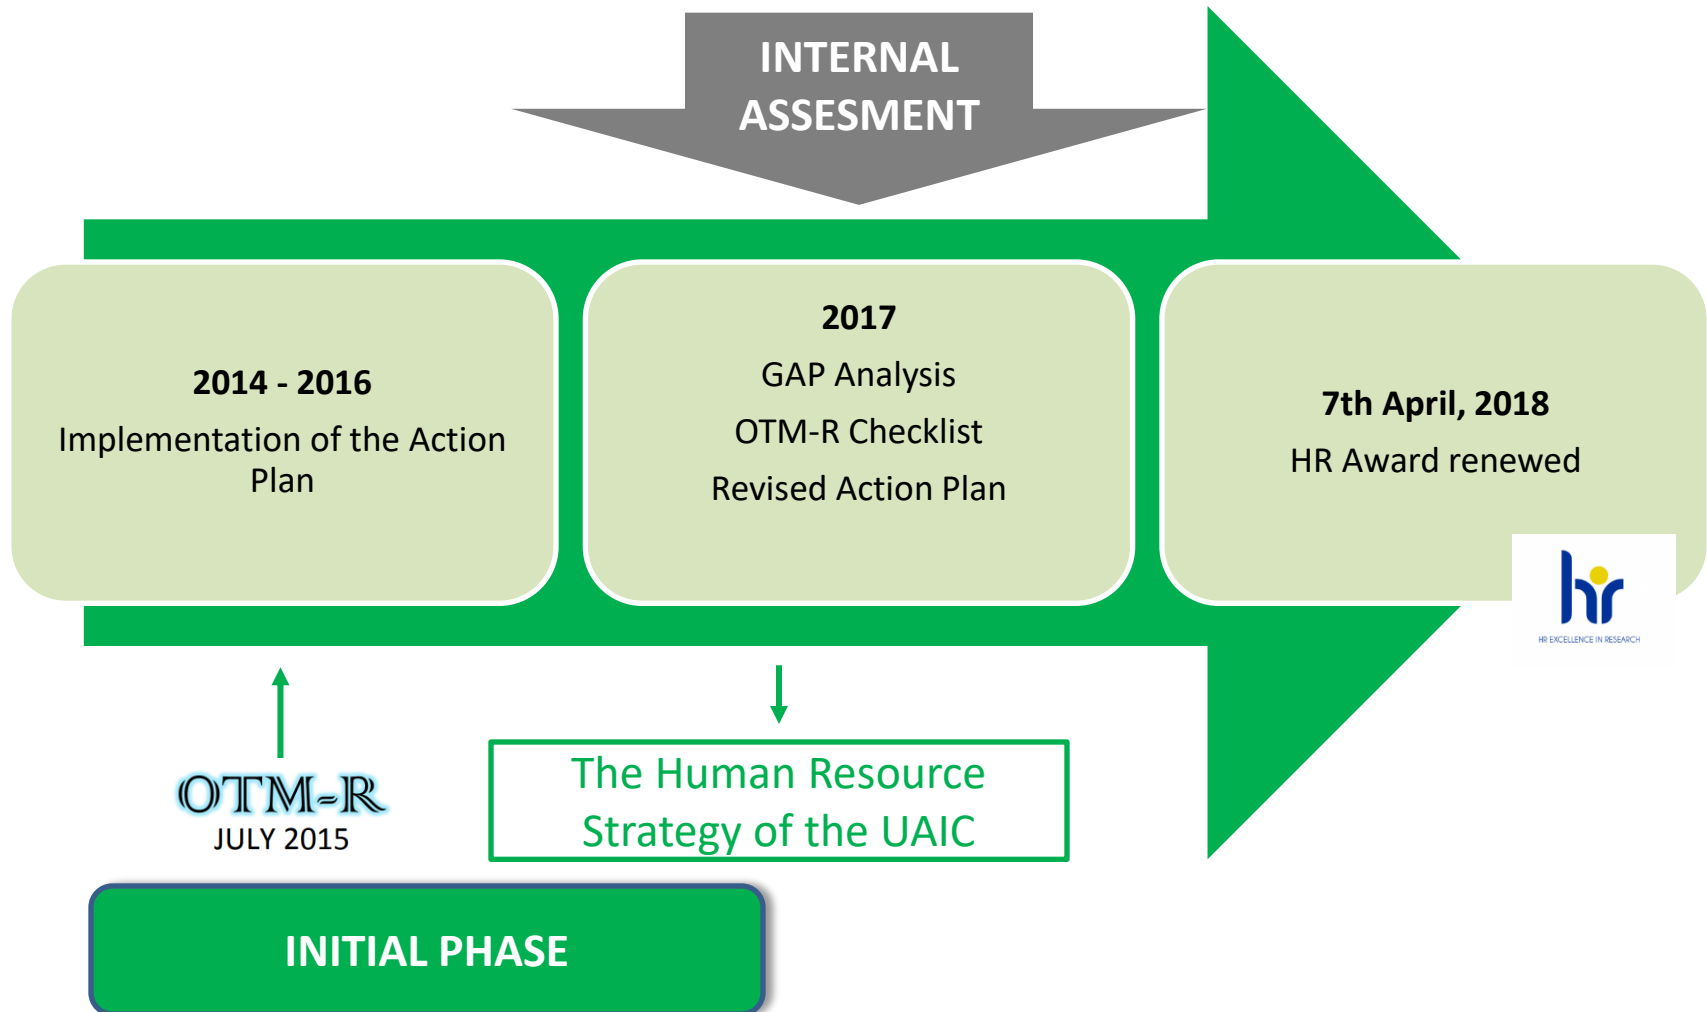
INTERNAL
ASSESMENT

2014 - 2016
Implementation of the Action Plan

2017
GAP Analysis
OTM-R Checklist
Revised Action Plan

7th April, 2018
HR Award renewed

hr
HR EXCELLENCE IN RESEARCH

OTM-R
JULY 2015

The Human Resource Strategy of the UAIC

INITIAL PHASE